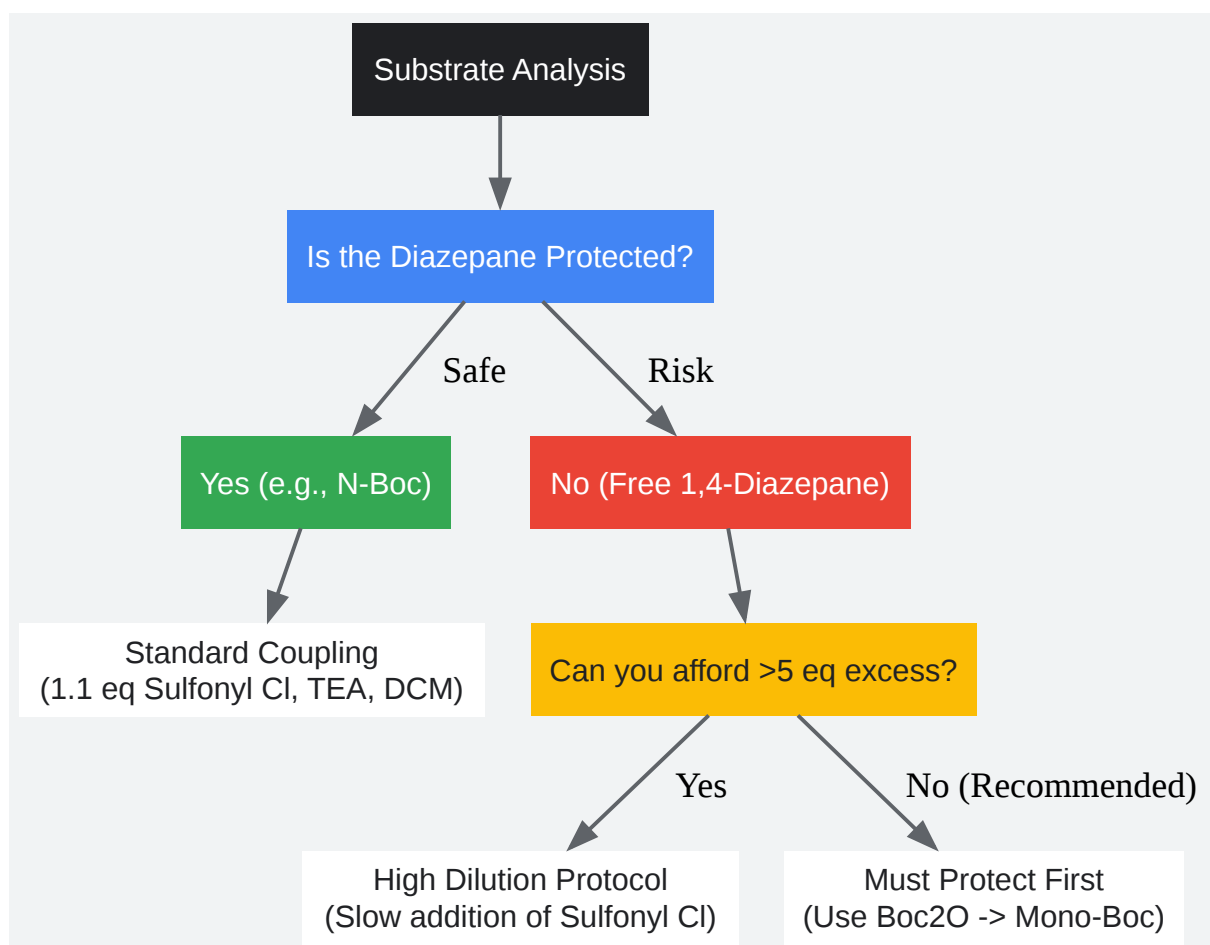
Substrate Analysis

Is the Diazepane Protected?

Safe

Risk

Yes (e.g., N-Boc)

No (Free 1,4-Diazepane)

Standard Coupling
(1.1 eq Sulfonyl Cl, TEA, DCM)

Can you afford >5 eq excess?

Yes

No (Recommended)

High Dilution Protocol
(Slow addition of Sulfonyl Cl)

Must Protect First
(Use Boc2O -> Mono-Boc)